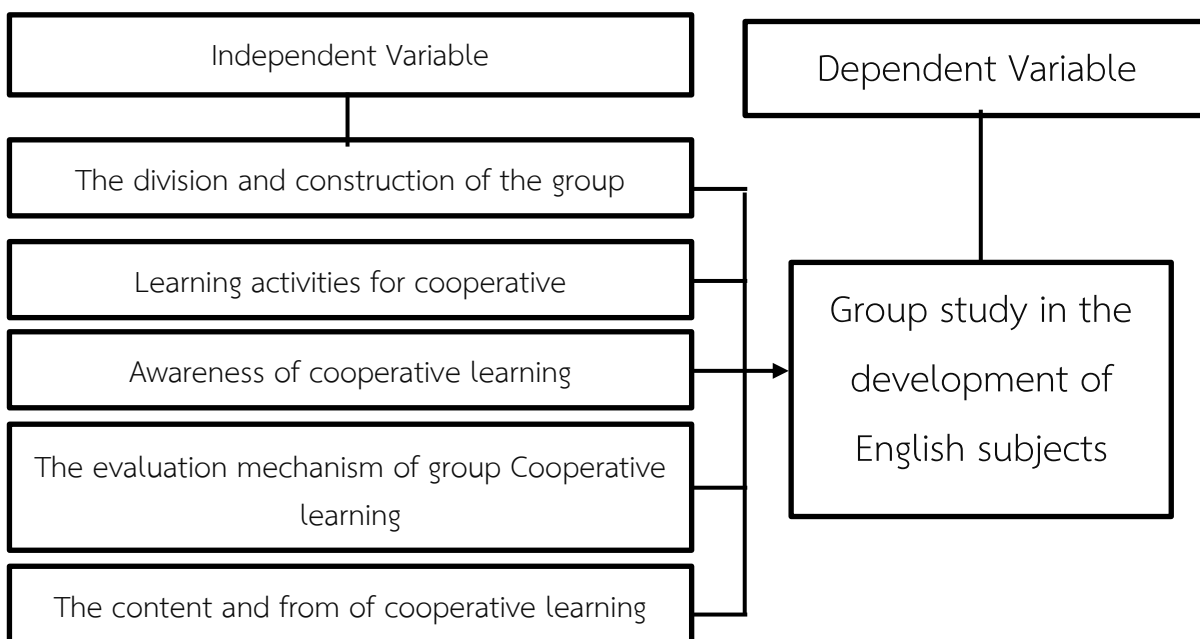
Independent Variable

Dependent Variable

The division and construction of the group

Learning activities for cooperative

Awareness of cooperative learning

The evaluation mechanism of group Cooperative learning

The content and from of cooperative learning

Group study in the development of English subjects